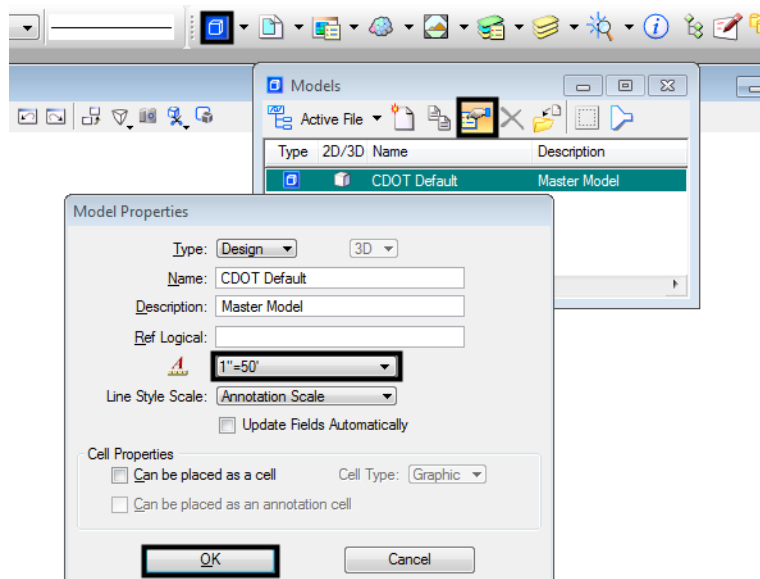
Models

Active File

| Type | 2D/3D | Name | Description |
|---|---|---|---|
| | | CDOT Default | Master Model |

Model Properties

Type: Design

3D

Name: CDOT Default

Description: Master Model

Ref Logical:

1"=50'

Line Style Scale: Annotation Scale

Update Fields Automatically

Cell Properties

Can be placed as a cell

Cell Type: Graphic

Can be placed as an annotation cell

OK

Cancel